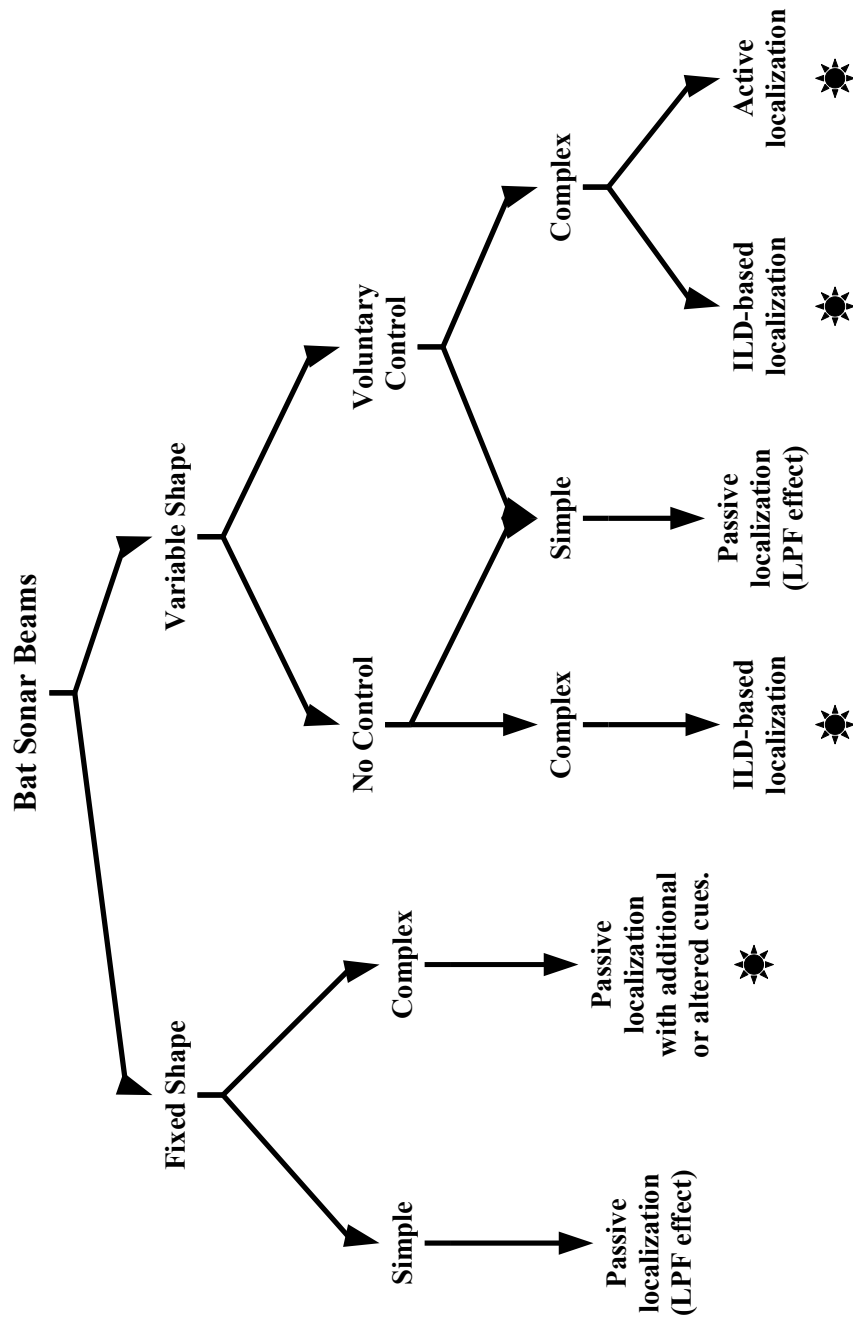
Bat Sonar Beams

Fixed Shape

Simple

Passive localization (LPF effect)

Complex

Passive localization with additional or altered cues.

Variable Shape

No Control

Complex

ILD-based localization

Simple

Passive localization (LPF effect)

Voluntary Control

Complex

ILD-based localization

Active localization